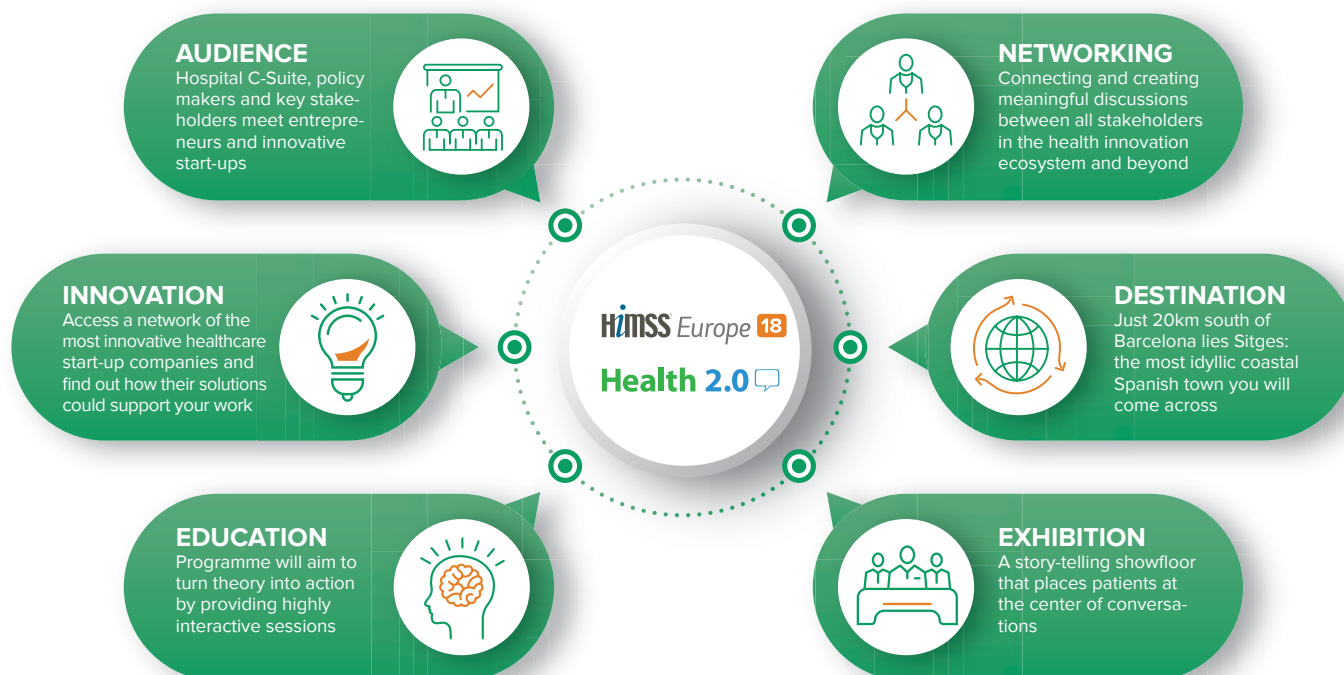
AUDIENCE
Hospital C-Suite, policy makers and key stakeholders meet entrepreneurs and innovative start-ups

NETWORKING
Connecting and creating meaningful discussions between all stakeholders in the health innovation ecosystem and beyond

INNOVATION
Access a network of the most innovative healthcare start-up companies and find out how their solutions could support your work

HIMSS Europe 18
Health 2.0

DESTINATION
Just 20km south of Barcelona lies Sitges: the most idyllic coastal Spanish town you will come across

EDUCATION
Programme will aim to turn theory into action by providing highly interactive sessions

EXHIBITION
A story-telling showfloor that places patients at the center of conversations